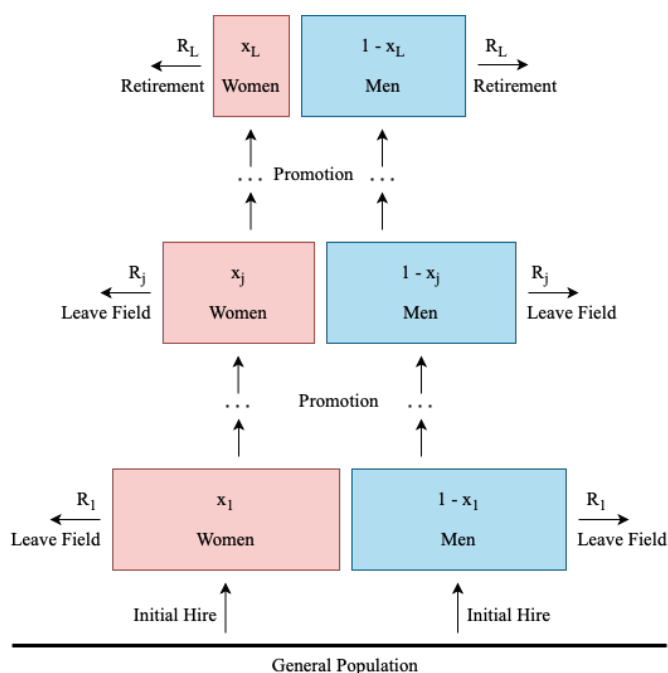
$R_L$
Retirement

$x_L$
Women

$1 - x_L$
Men

$R_L$
Retirement

. . . Promotion . . .

$R_j$
Leave Field

$x_j$
Women

$1 - x_j$
Men

$R_j$
Leave Field

. . . Promotion . . .

$R_1$
Leave Field

$x_1$
Women

$1 - x_1$
Men

$R_1$
Leave Field

Initial Hire

Initial Hire

General Population